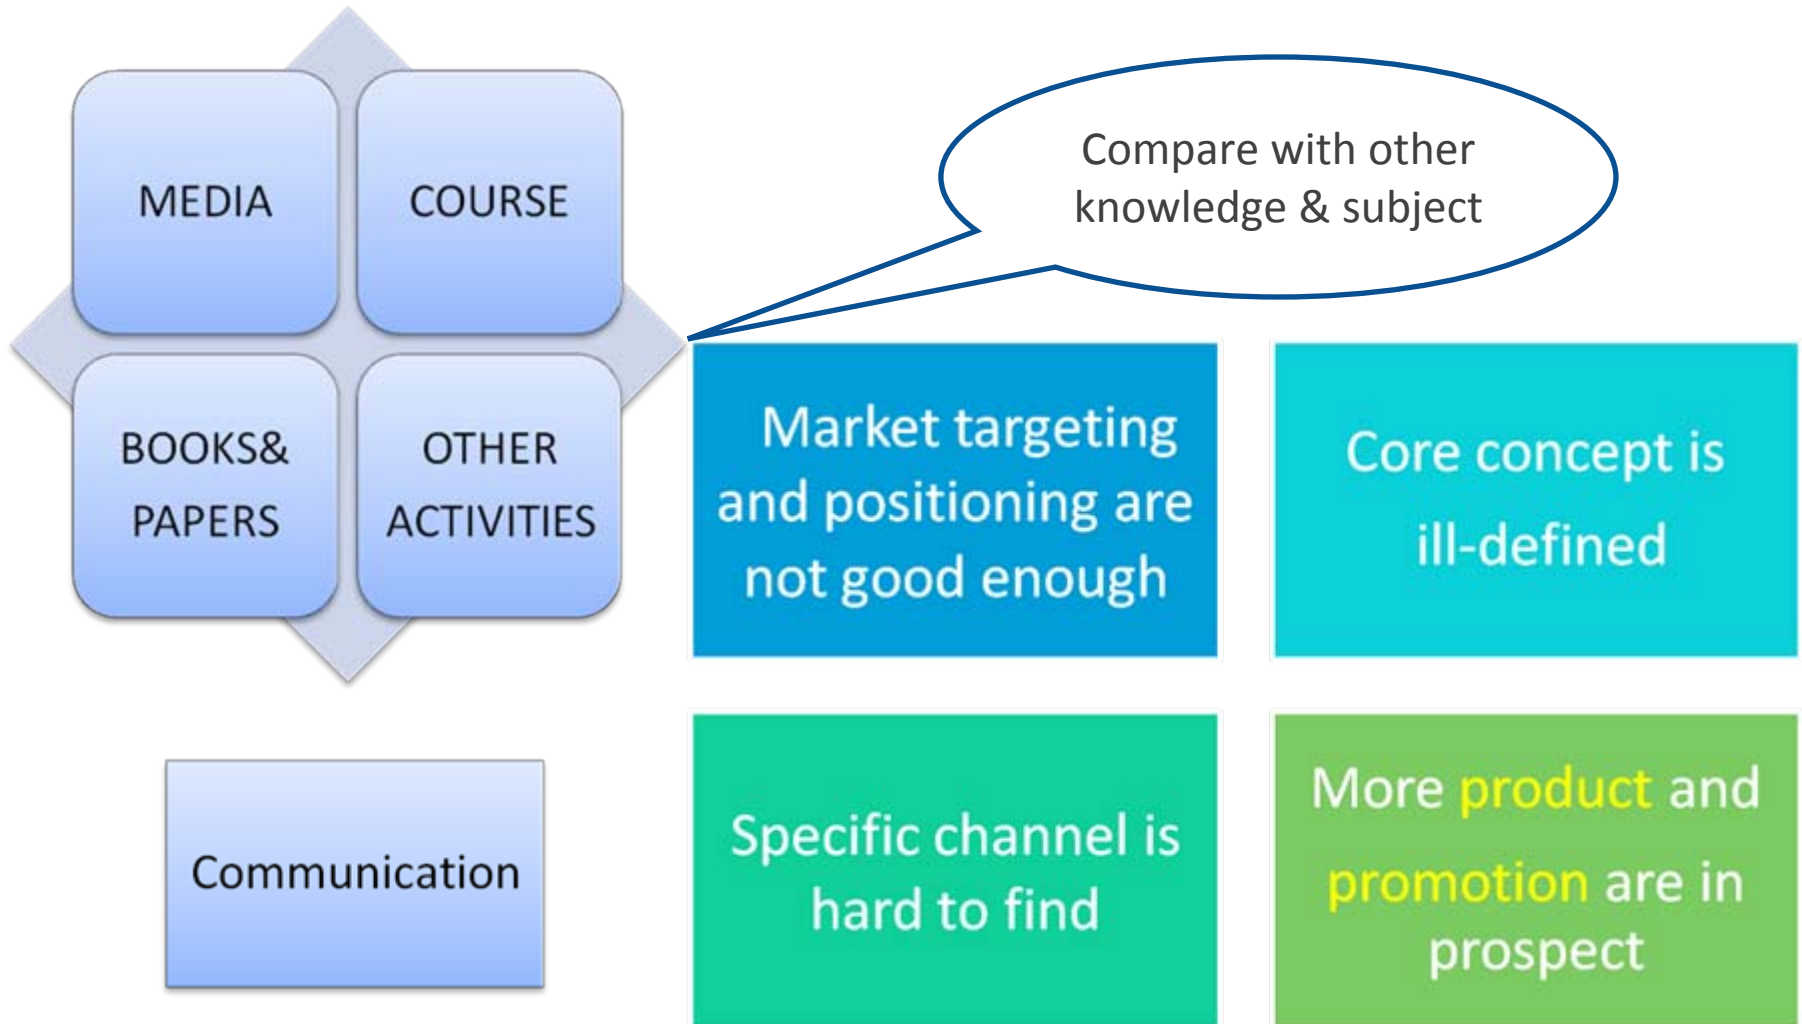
MEDIA

COURSE

BOOKS& PAPERS

OTHER ACTIVITIES

Communication

Compare with other knowledge & subject

Market targeting and positioning are not good enough

Core concept is ill-defined

Specific channel is hard to find

More product and promotion are in prospect